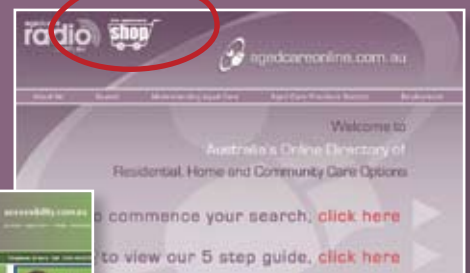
radio

shop

agedcareonline.com.au

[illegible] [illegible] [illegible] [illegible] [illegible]

Welcome to

Australia's Online Directory of

Residential, Home and Community Care Options

accessibility.com.au

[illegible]o commence your search, click here

to view our 5 step guide, click here